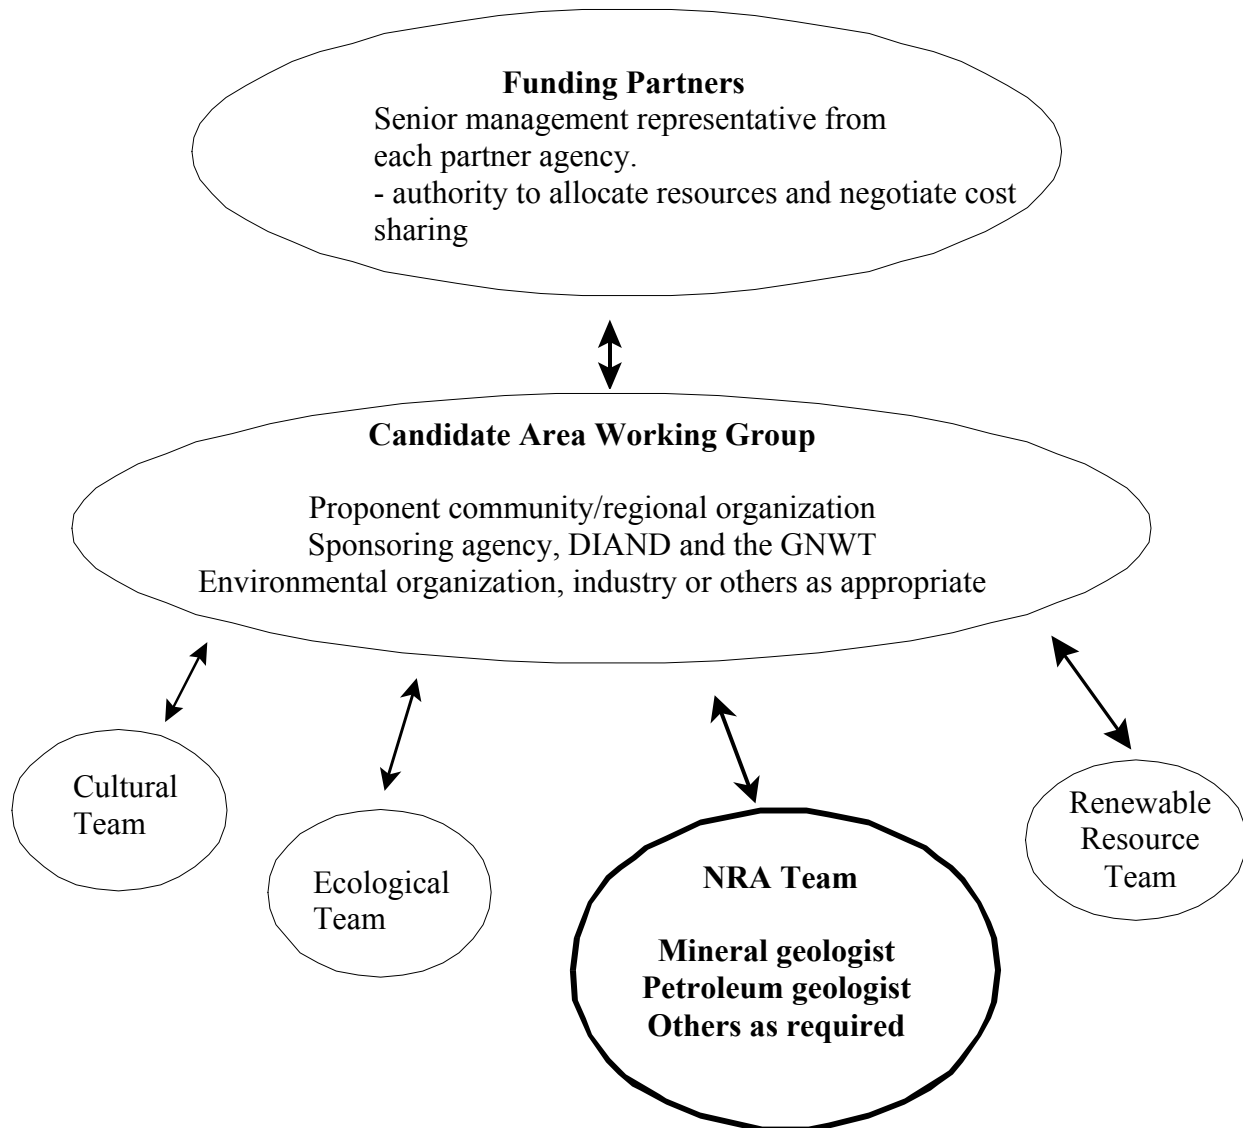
**Funding Partners**
Senior management representative from each partner agency.
- authority to allocate resources and negotiate cost sharing

**Candidate Area Working Group**

Proponent community/regional organization
Sponsoring agency, DIAND and the GNWT
Environmental organization, industry or others as appropriate

Cultural Team

Ecological Team

**NRA Team**

**Mineral geologist**
**Petroleum geologist**
**Others as required**

Renewable Resource Team